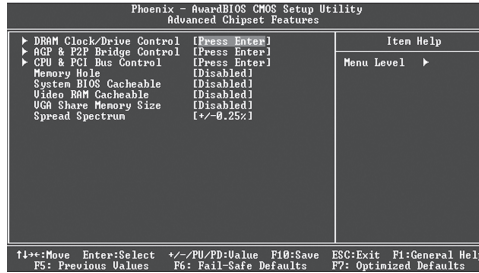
Phoenix - AwardBIOS CMOS Setup Utility
Advanced Chipset Features

| | | Item Help |
|---|---|---|
| ▶ DRAM Clock/Drive Control | [Press Enter] | Menu Level ▶ |
| ▶ AGP & P2P Bridge Control | [Press Enter] | |
| ▶ CPU & PCI Bus Control | [Press Enter] | |
| Memory Hole | [Disabled] | |
| System BIOS Cacheable | [Disabled] | |
| Video RAM Cacheable | [Disabled] | |
| VGA Share Memory Size | [Disabled] | |
| Spread Spectrum | [+/-0.25%] | |

↑↓←→:Move Enter:Select +/-/PU/PD:Value F10:Save ESC:Exit F1:General Hel
F5: Previous Values F6: Fail-Safe Defaults F7: Optimized Defaults